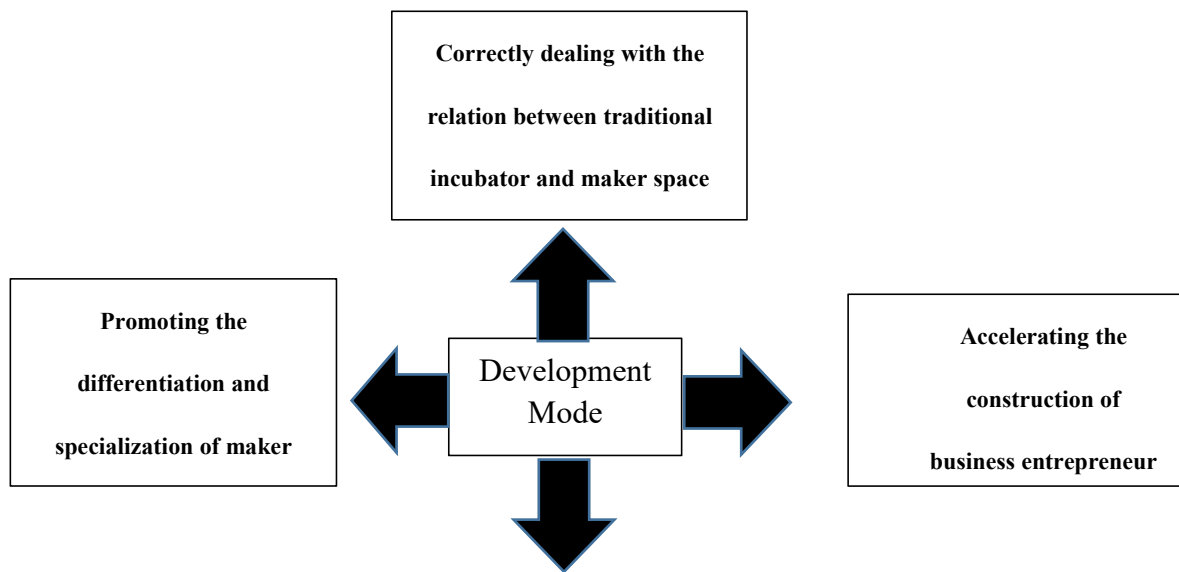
Correctly dealing with the relation between traditional incubator and maker space

Promoting the differentiation and specialization of maker

Development Mode

Accelerating the construction of business entrepreneur